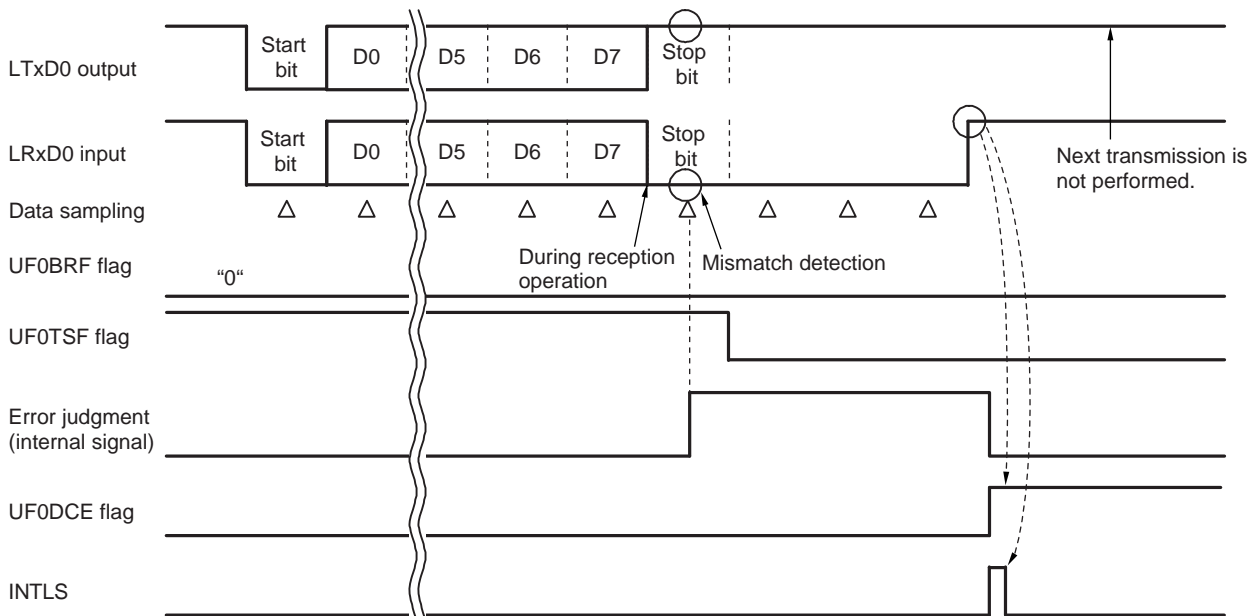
LTxD0 output
Start bit
D0
D5
D6
D7
Stop bit

LRxD0 input
Start bit
D0
D5
D6
D7
Stop bit

Next transmission is not performed.

Data sampling
△ △ △ △ △ △ △ △ △

During reception operation
Mismatch detection

UF0BRF flag
"0"

UF0TSF flag

Error judgment (internal signal)

UF0DCE flag

INTLS